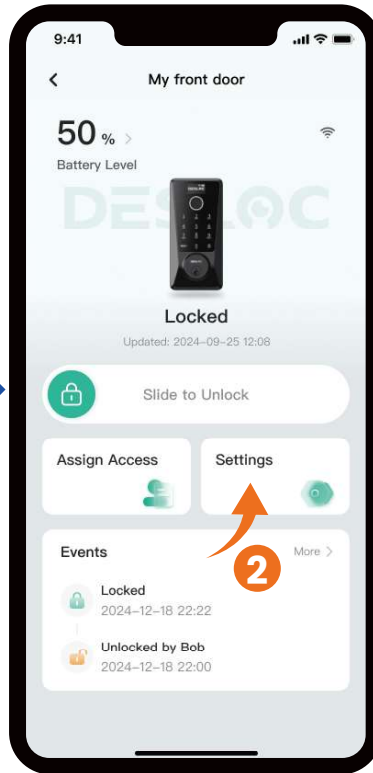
9:41

<

My front door

50 % >

Battery Level

DESLOC

Locked

Updated: 2024-09-25 12:08

Slide to Unlock

Assign Access

Settings

2

Events

More >

Locked

2024-12-18 22:22

Unlocked by Bob

2024-12-18 22:00